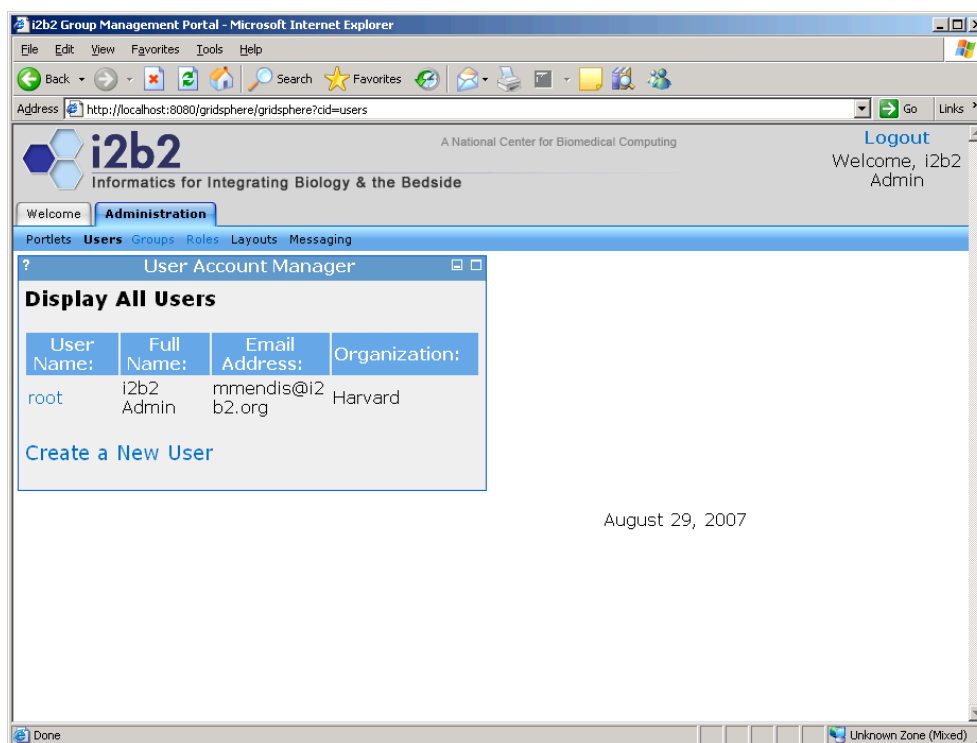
i2b2 Group Management Portal - Microsoft Internet Explorer

File Edit View Favorites Tools Help

Back Search Favorites

Address http://localhost:8080/gridsphere/gridsphere?cid=users Go Links

i2b2
A National Center for Biomedical Computing
Informatics for Integrating Biology & the Bedside

Logout
Welcome, i2b2 Admin

Welcome Administration

Portlets Users Groups Roles Layouts Messaging

? User Account Manager

Display All Users

| User Name: | Full Name: | Email Address: | Organization: |
|---|---|---|---|
| root | i2b2 Admin | mmendis@i2b2.org | Harvard |

Create a New User

August 29, 2007

Done Unknown Zone (Mixed)